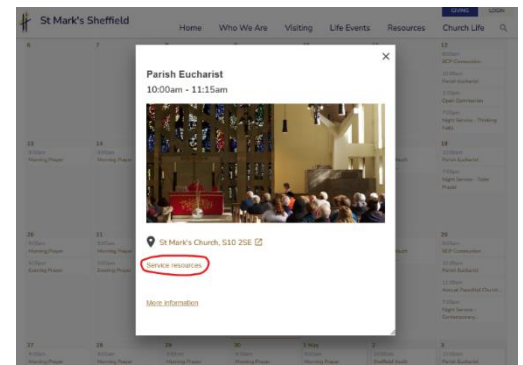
St Mark's Sheffield

GIVING LOGIN

Home Who We Are Visiting Life Events Resources Church Life

Parish Eucharist

10:00am - 11:15am

St Mark's Church, S10 2SE

Service resources

More information

6

7

17

13

14

18

20

21

24

27

28

29

30

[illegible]